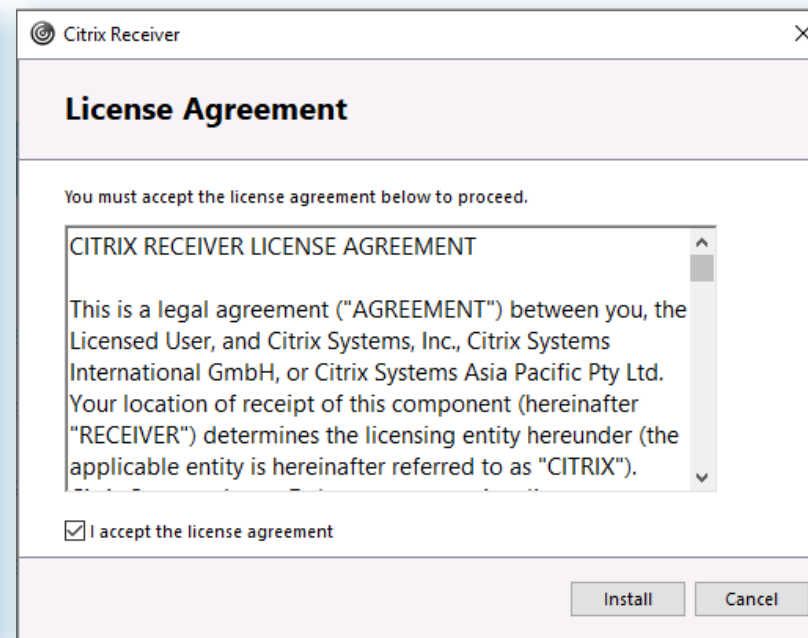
Citrix Receiver

License Agreement

You must accept the license agreement below to proceed.

CITRIX RECEIVER LICENSE AGREEMENT

This is a legal agreement ("AGREEMENT") between you, the Licensed User, and Citrix Systems, Inc., Citrix Systems International GmbH, or Citrix Systems Asia Pacific Pty Ltd. Your location of receipt of this component (hereinafter "RECEIVER") determines the licensing entity hereunder (the applicable entity is hereinafter referred to as "CITRIX"). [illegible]

I accept the license agreement

Install Cancel